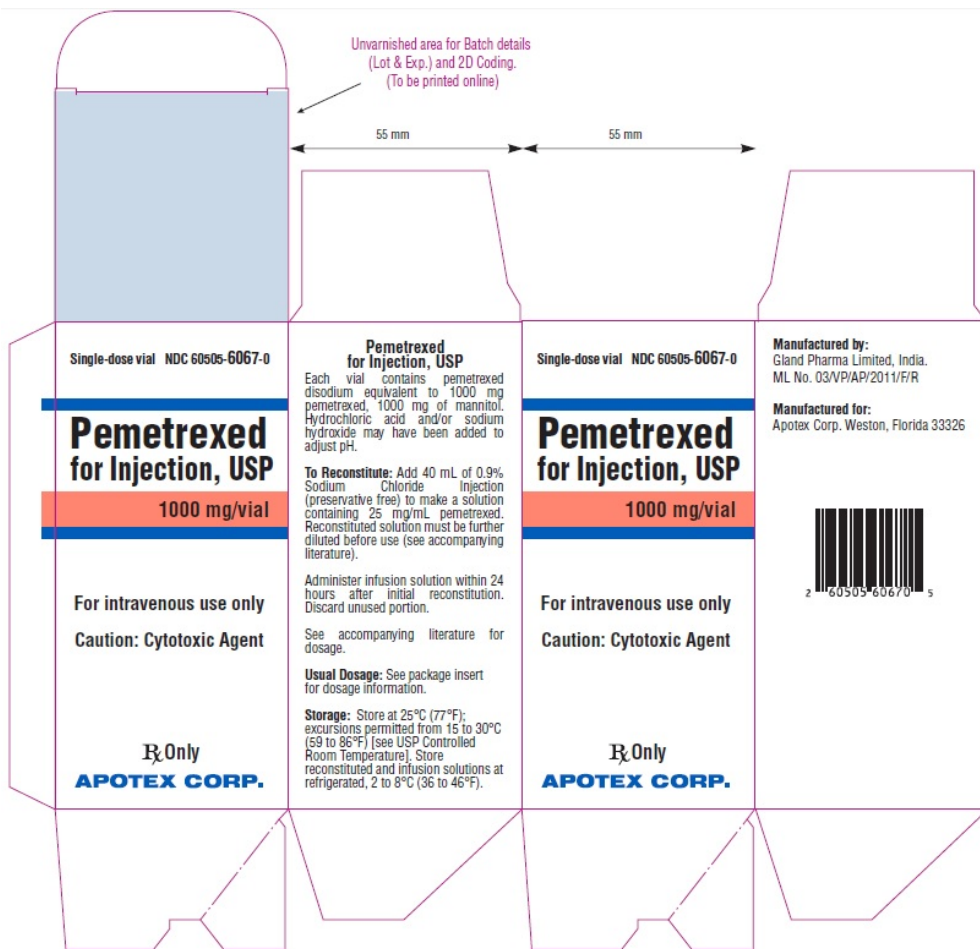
Unvarnished area for Batch details (Lot & Exp.) and 2D Coding. (To be printed online)

55 mm

55 mm

Single-dose vial NDC 60505-6067-0

Pemetrexed for Injection, USP

1000 mg/vial

For intravenous use only

Caution: Cytotoxic Agent

℞ Only

APOTEX CORP.

Pemetrexed for Injection, USP

Each vial contains pemetrexed disodium equivalent to 1000 mg pemetrexed, 1000 mg of mannitol. Hydrochloric acid and/or sodium hydroxide may have been added to adjust pH.

To Reconstitute: Add 40 mL of 0.9% Sodium Chloride Injection (preservative free) to make a solution containing 25 mg/mL pemetrexed. Reconstituted solution must be further diluted before use (see accompanying literature).

Administer infusion solution within 24 hours after initial reconstitution. Discard unused portion.

See accompanying literature for dosage.

Usual Dosage: See package insert for dosage information.

Storage: Store at 25°C (77°F); excursions permitted from 15 to 30°C (59 to 86°F) [see USP Controlled Room Temperature]. Store reconstituted and infusion solutions at refrigerated, 2 to 8°C (36 to 46°F).

Single-dose vial NDC 60505-6067-0

Pemetrexed for Injection, USP

1000 mg/vial

For intravenous use only

Caution: Cytotoxic Agent

℞ Only

APOTEX CORP.

Manufactured by:
Gland Pharma Limited, India.
ML No. 03/VP/AP/2011/F/R

Manufactured for:
Apotex Corp. Weston, Florida 33326

2 60505 60670 5